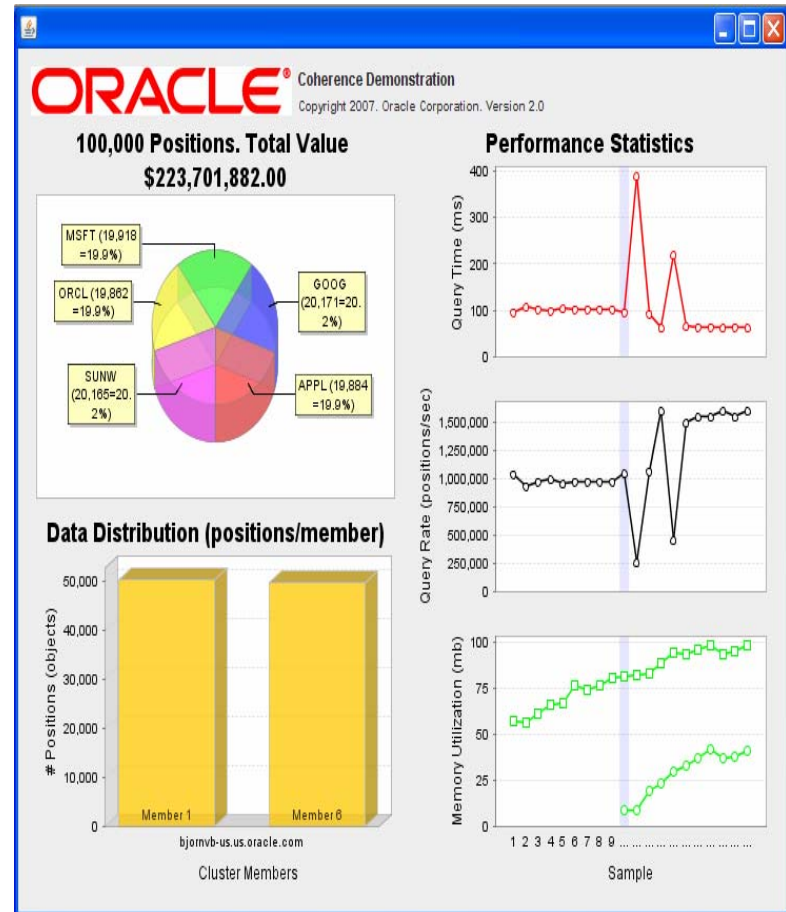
ORACLE® Coherence Demonstration
Copyright 2007. Oracle Corporation. Version 2.0

100,000 Positions. Total Value
$223,701,882.00

MSFT (19,918 =19.9%)
GOOG (20,171=20. 2%)
ORCL (19,862 =19.9%)
SUNW (20,165=20. 2%)
APPL (19,884 =19.9%)

Data Distribution (positions/member)

# Positions (objects)
50,000
40,000
30,000
20,000
10,000
0
Member 1
Member 6
bjornvb-us.us.oracle.com
Cluster Members

Performance Statistics

Query Time (ms)
400
300
200
100
0

Query Rate (positions/sec)
1,500,000
1,250,000
1,000,000
750,000
500,000
250,000
0

Memory Utilization (mb)
100
75
50
25
0

1 2 3 4 5 6 7 8 9 ... ... ... ... ... ... ... ... ... ... ... ...
Sample